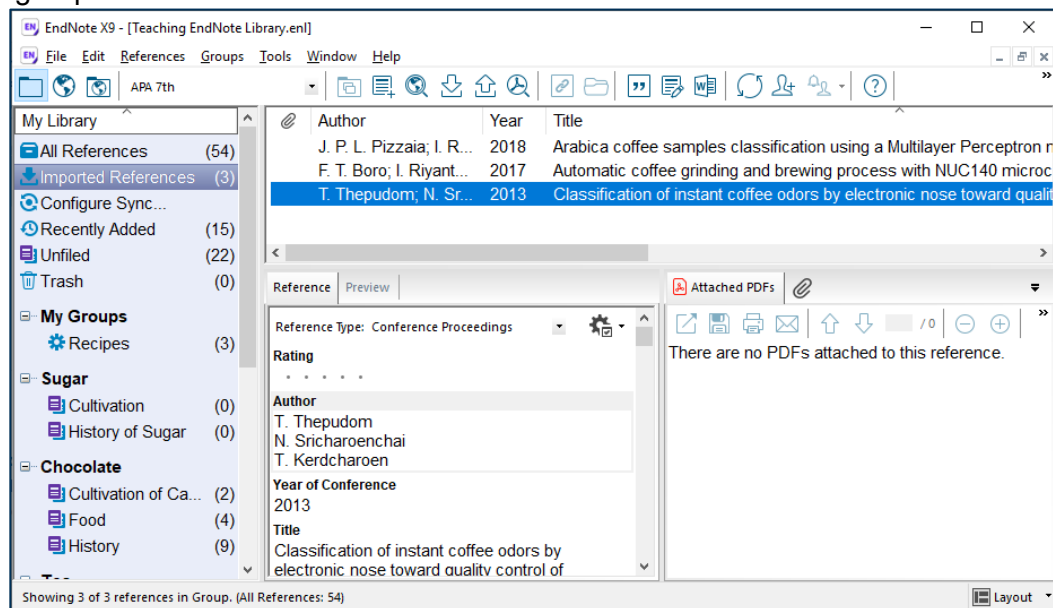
EndNote X9 - [Teaching EndNote Library.enl]

File Edit References Groups Tools Window Help

APA 7th

My Library

All References (54)
Imported References (3)
Configure Sync...
Recently Added (15)
Unfiled (22)
Trash (0)

My Groups
Recipes (3)

Sugar
Cultivation (0)
History of Sugar (0)

Chocolate
Cultivation of Ca... (2)
Food (4)
History (9)

| | Author | Year | Title |
|---|---|---|---|
| | J. P. L. Pizzaia; I. R... | 2018 | Arabica coffee samples classification using a Multilayer Perceptron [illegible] |
| | F. T. Boro; I. Riyant... | 2017 | Automatic coffee grinding and brewing process with NUC140 microc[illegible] |
| | T. Thepudom; N. Sr... | 2013 | Classification of instant coffee odors by electronic nose toward qualit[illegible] |

Reference Preview

Reference Type: Conference Proceedings

Rating
• • • • •

Author
T. Thepudom
N. Sricharoenchai
T. Kerdcharoen

Year of Conference
2013

Title
Classification of instant coffee odors by electronic nose toward quality control of

Attached PDFs

/0

There are no PDFs attached to this reference.

Showing 3 of 3 references in Group. (All References: 54)

Layout